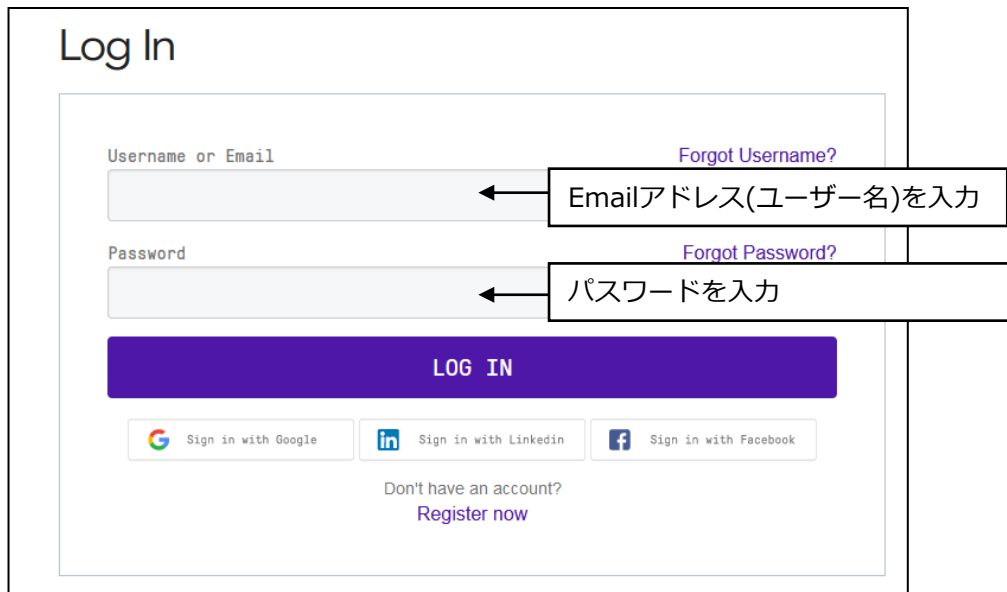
Log In

Username or Email

Forgot Username?

Emailアドレス(ユーザー名)を入力

Password

Forgot Password?

パスワードを入力

LOG IN

Sign in with Google

Sign in with Linkedin

Sign in with Facebook

Don't have an account?
Register now